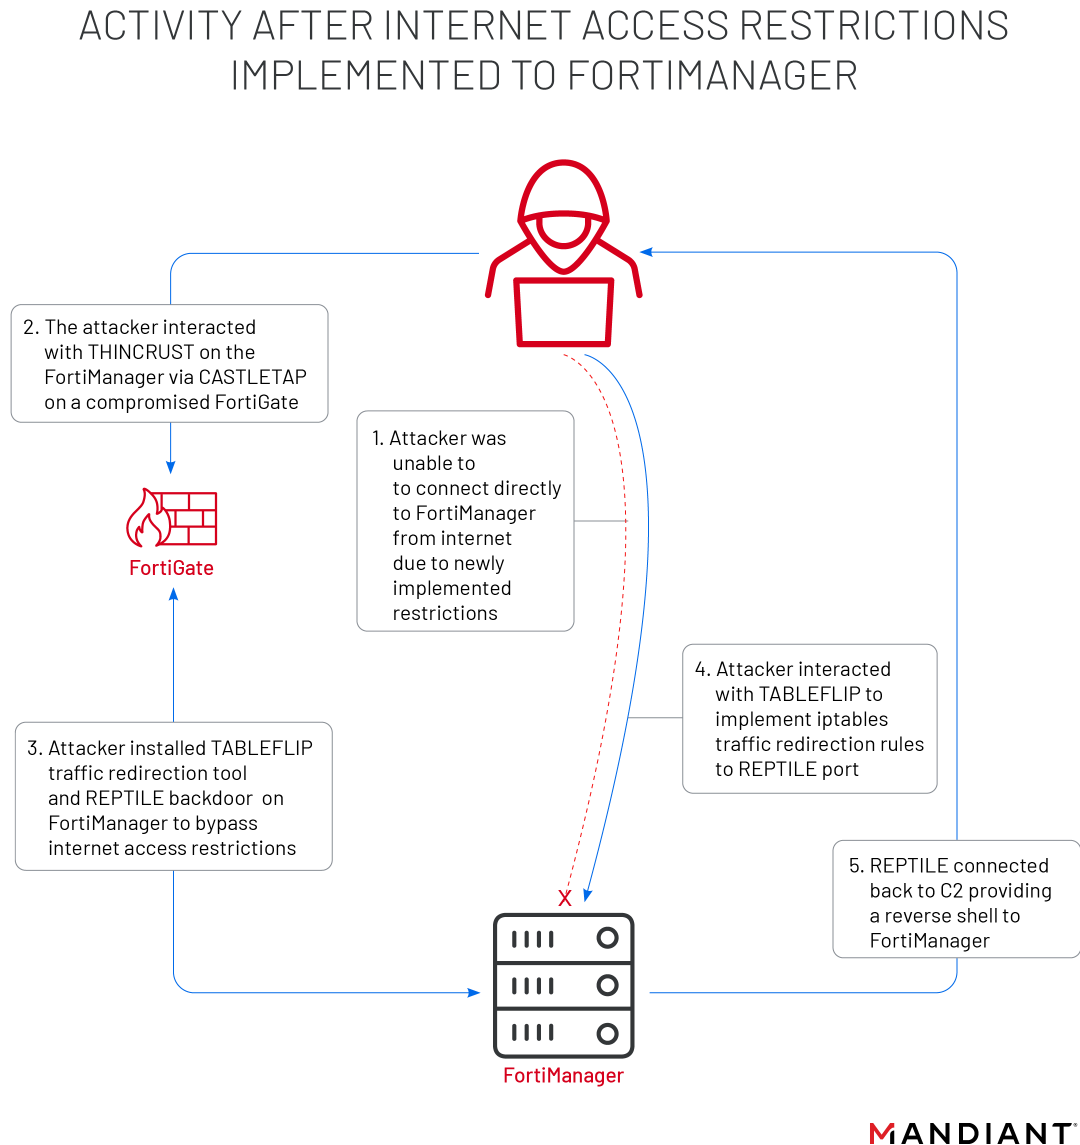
ACTIVITY AFTER INTERNET ACCESS RESTRICTIONS IMPLEMENTED TO FORTIMANAGER

2. The attacker interacted with THINCRUST on the FortiManager via CASTLETAP on a compromised FortiGate

1. Attacker was unable to to connect directly to FortiManager from internet due to newly implemented restrictions

FortiGate

4. Attacker interacted with TABLEFLIP to implement iptables traffic redirection rules to REPTILE port

3. Attacker installed TABLEFLIP traffic redirection tool and REPTILE backdoor on FortiManager to bypass internet access restrictions

5. REPTILE connected back to C2 providing a reverse shell to FortiManager

X

FortiManager

MANDIANT